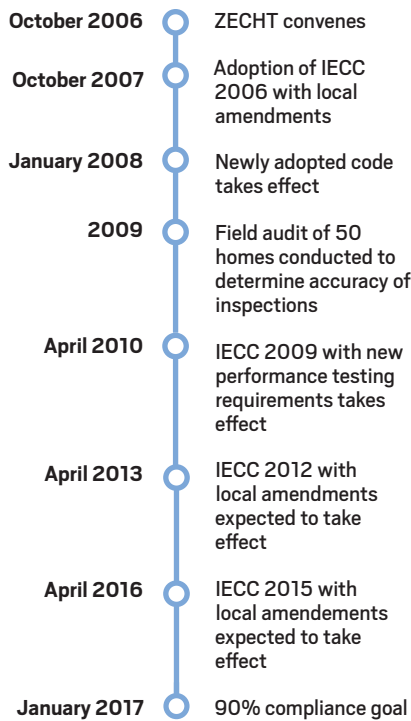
October 2006 ZECHT convenes

October 2007 Adoption of IECC 2006 with local amendments

January 2008 Newly adopted code takes effect

2009 Field audit of 50 homes conducted to determine accuracy of inspections

April 2010 IECC 2009 with new performance testing requirements takes effect

April 2013 IECC 2012 with local amendments expected to take effect

April 2016 IECC 2015 with local amendements expected to take effect

January 2017 90% compliance goal